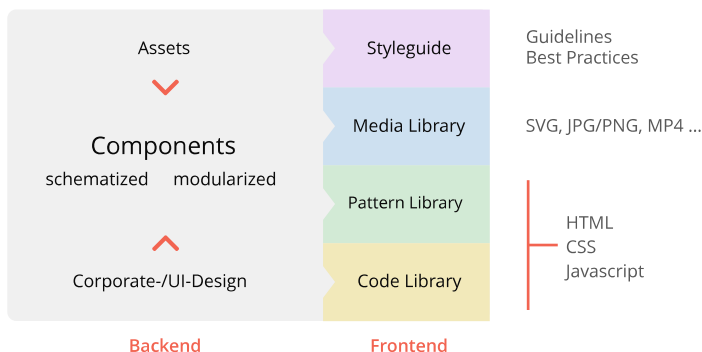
Assets

Components

schematized modularized

Corporate-/UI-Design

Styleguide

Media Library

Pattern Library

Code Library

Guidelines
Best Practices

SVG, JPG/PNG, MP4 ...

HTML
CSS
Javascript

Backend

Frontend